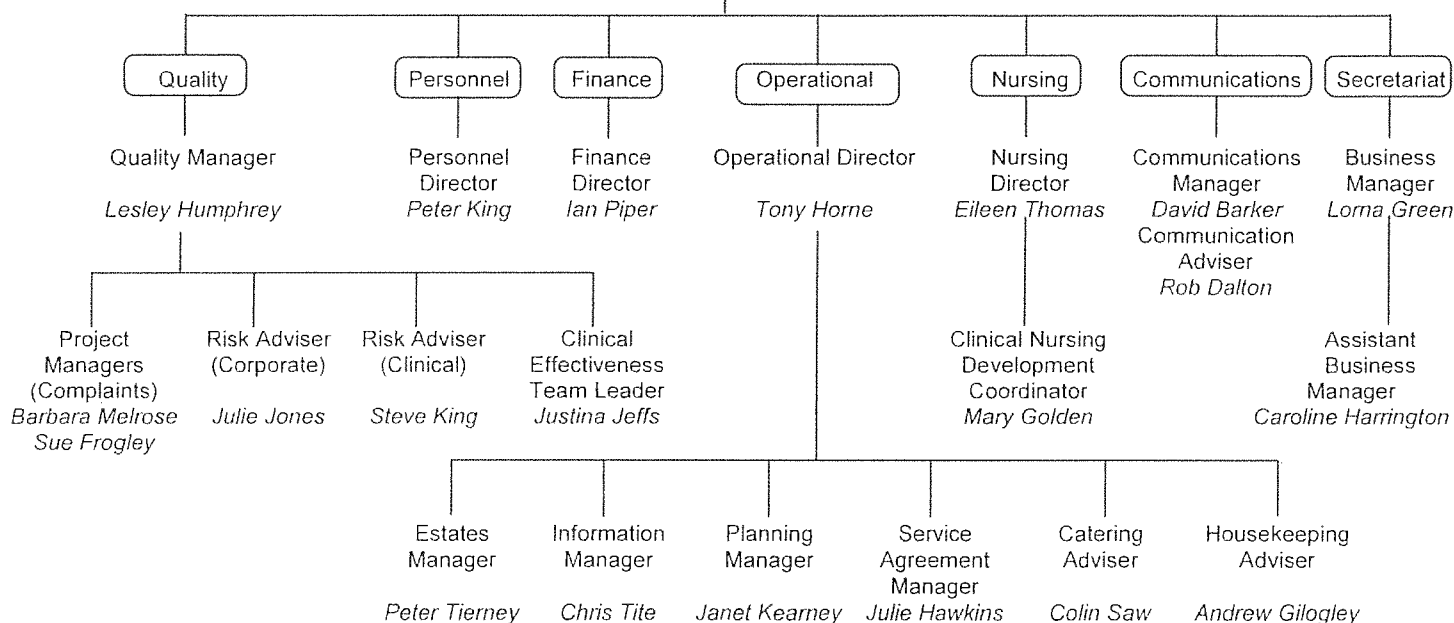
Quality

Quality Manager

Lesley Humphrey

Project Managers (Complaints)
Barbara Melrose
Sue Frogley

Risk Adviser (Corporate)
Julie Jones

Risk Adviser (Clinical)
Steve King

Clinical Effectiveness Team Leader
Justina Jeffs

Personnel

Personnel Director
Peter King

Finance

Finance Director
Ian Piper

Operational

Operational Director

Tony Horne

Estates Manager
Peter Tierney

Information Manager
Chris Tite

Planning Manager
Janet Kearney

Service Agreement Manager
Julie Hawkins

Catering Adviser
Colin Saw

Housekeeping Adviser
Andrew Gilogley

Nursing

Nursing Director
Eileen Thomas

Clinical Nursing Development Coordinator
Mary Golden

Communications

Communications Manager
David Barker
Communication Adviser
Rob Dalton

Secretariat

Business Manager
Lorna Green

Assistant Business Manager
Caroline Harrington